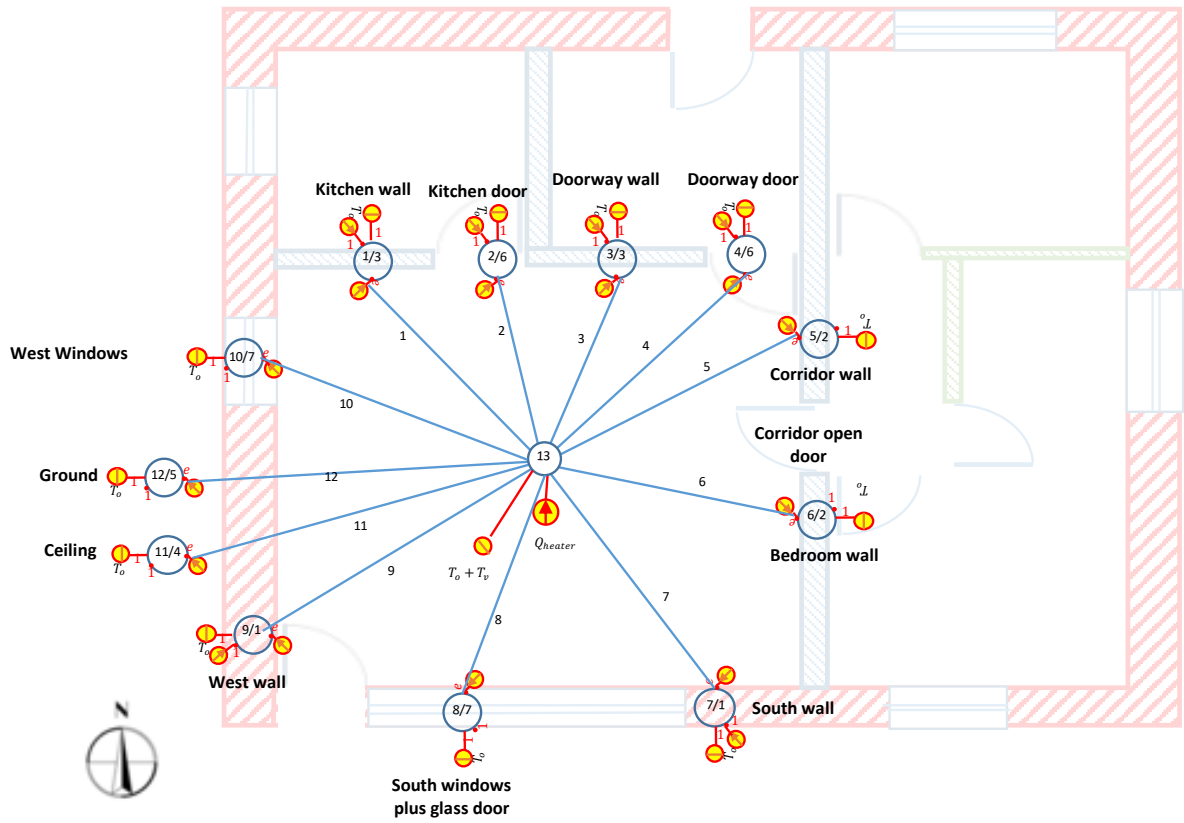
Kitchen wall
Kitchen door
Doorway wall
Doorway door
$T_o$
1
1
1/3
$T_o$
2/6
$T_o$
1
1
3/3
$T_o$
1
1
4/6
1
2
3
4
5
West Windows
$T_o$
1
1
10/7
$e$
5/2
1
$T_o$
Corridor wall
10
Corridor open door
Ground
$T_o$
1
1
12/5
$e$
12
13
6
$T_o$
1
6/2
1
Bedroom wall
Ceiling
$T_o$
1
1
11/4
$e$
11
9
$T_o + T_v$
$Q_{heater}$
7
8
$T_o$
1
9/1
West wall
$e$
8/7
1
$T_o$
7/1
1
1
$T_o$
South wall
N
South windows plus glass door